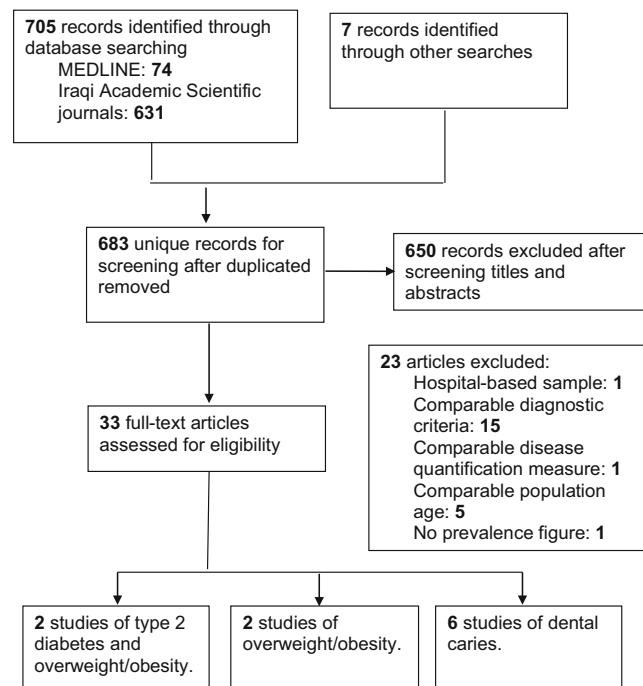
**705** records identified through database searching
MEDLINE: **74**
Iraqi Academic Scientific journals: **631**

**7** records identified through other searches

**683** unique records for screening after duplicated removed

**650** records excluded after screening titles and abstracts

**23** articles excluded:
Hospital-based sample: **1**
Comparable diagnostic criteria: **15**
Comparable disease quantification measure: **1**
Comparable population age: **5**
No prevalence figure: **1**

**33** full-text articles assessed for eligibility

**2** studies of type 2 diabetes and overweight/obesity.

**2** studies of overweight/obesity.

**6** studies of dental caries.